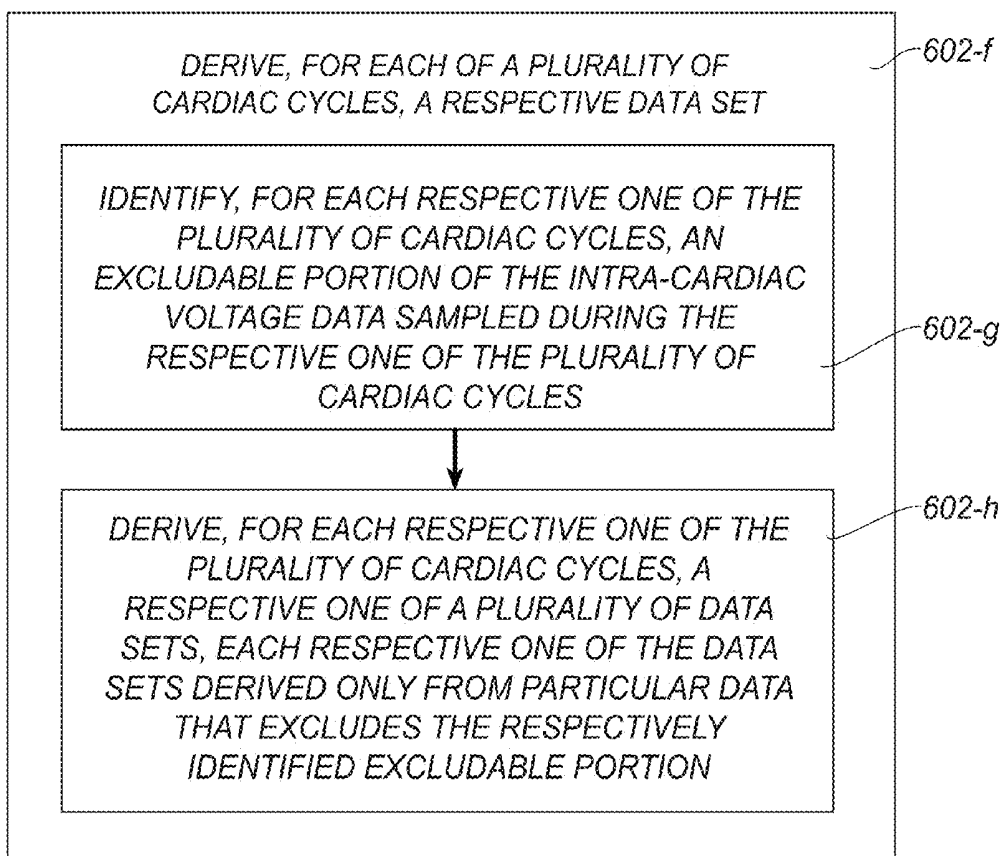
DERIVE, FOR EACH OF A PLURALITY OF CARDIAC CYCLES, A RESPECTIVE DATA SET

602-f

IDENTIFY, FOR EACH RESPECTIVE ONE OF THE PLURALITY OF CARDIAC CYCLES, AN EXCLUDABLE PORTION OF THE INTRA-CARDIAC VOLTAGE DATA SAMPLED DURING THE RESPECTIVE ONE OF THE PLURALITY OF CARDIAC CYCLES

602-g

DERIVE, FOR EACH RESPECTIVE ONE OF THE PLURALITY OF CARDIAC CYCLES, A RESPECTIVE ONE OF A PLURALITY OF DATA SETS, EACH RESPECTIVE ONE OF THE DATA SETS DERIVED ONLY FROM PARTICULAR DATA THAT EXCLUDES THE RESPECTIVELY IDENTIFIED EXCLUDABLE PORTION

602-h